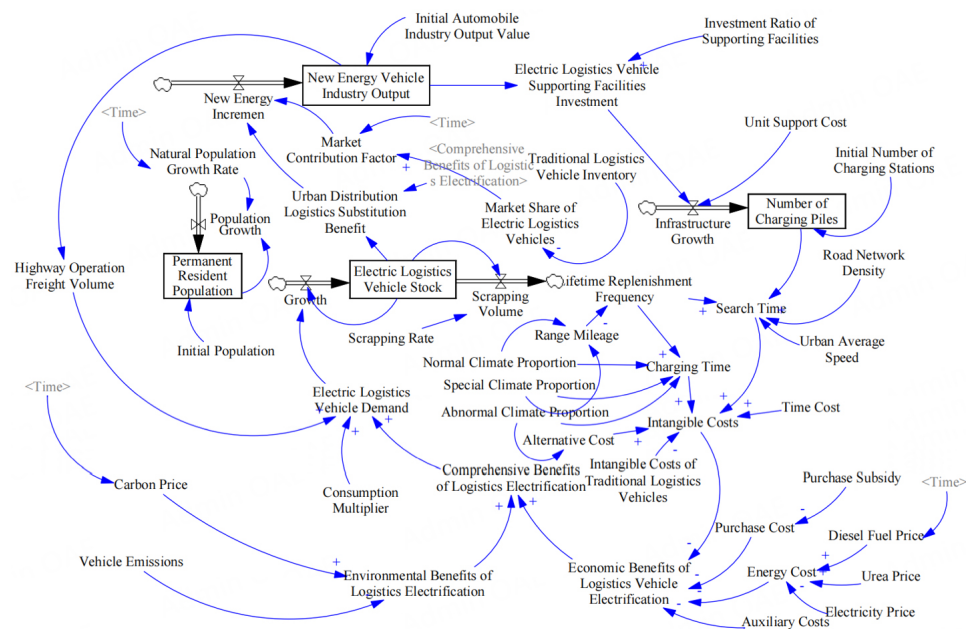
Initial Automobile Industry Output Value

Investment Ratio of Supporting Facilities

New Energy Vehicle Industry Output

New Energy Incremen

Electric Logistics Vehicle Supporting Facilities Investment

<Time>

<Time>

Market Contribution Factor

Natural Population Growth Rate

<Comprehensive Benefits of Logistics Electrification>

Traditional Logistics Vehicle Inventory

Unit Support Cost

Initial Number of Charging Stations

Population Growth

Urban Distribution Logistics Substitution Benefit

Market Share of Electric Logistics Vehicles

Infrastructure Growth

Number of Charging Piles

Permanent Resident Population

Highway Operation Freight Volume

Electric Logistics Vehicle Stock

Road Network Density

Growth

Scrapping Volume

Lifetime Replenishment Frequency

Search Time

Scrapping Rate

Range Mileage

Urban Average Speed

Initial Population

Normal Climate Proportion

Charging Time

<Time>

Special Climate Proportion

Electric Logistics Vehicle Demand

Abnormal Climate Proportion

Intangible Costs

Time Cost

Alternative Cost

Intangible Costs of Traditional Logistics Vehicles

Comprehensive Benefits of Logistics Electrification

Carbon Price

Consumption Multiplier

Purchase Subsidy

<Time>

Purchase Cost

Diesel Fuel Price

Vehicle Emissions

Economic Benefits of Logistics Vehicle Electrification

Energy Cost

Urea Price

Environmental Benefits of Logistics Electrification

Electricity Price

Auxiliary Costs